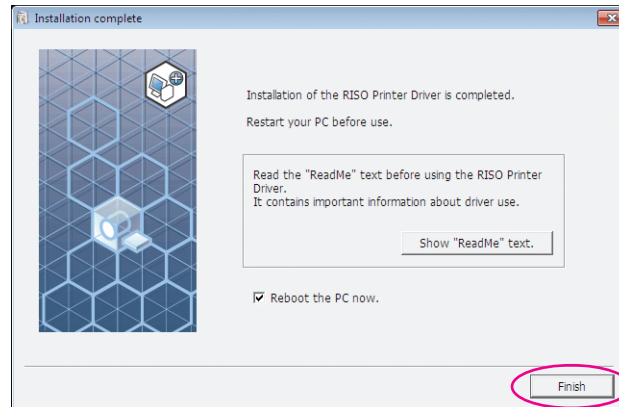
Installation complete

Installation of the RISO Printer Driver is completed.

Restart your PC before use.

Read the "ReadMe" text before using the RISO Printer Driver.
It contains important information about driver use.

Show "ReadMe" text.

☑ Reboot the PC now.

Finish